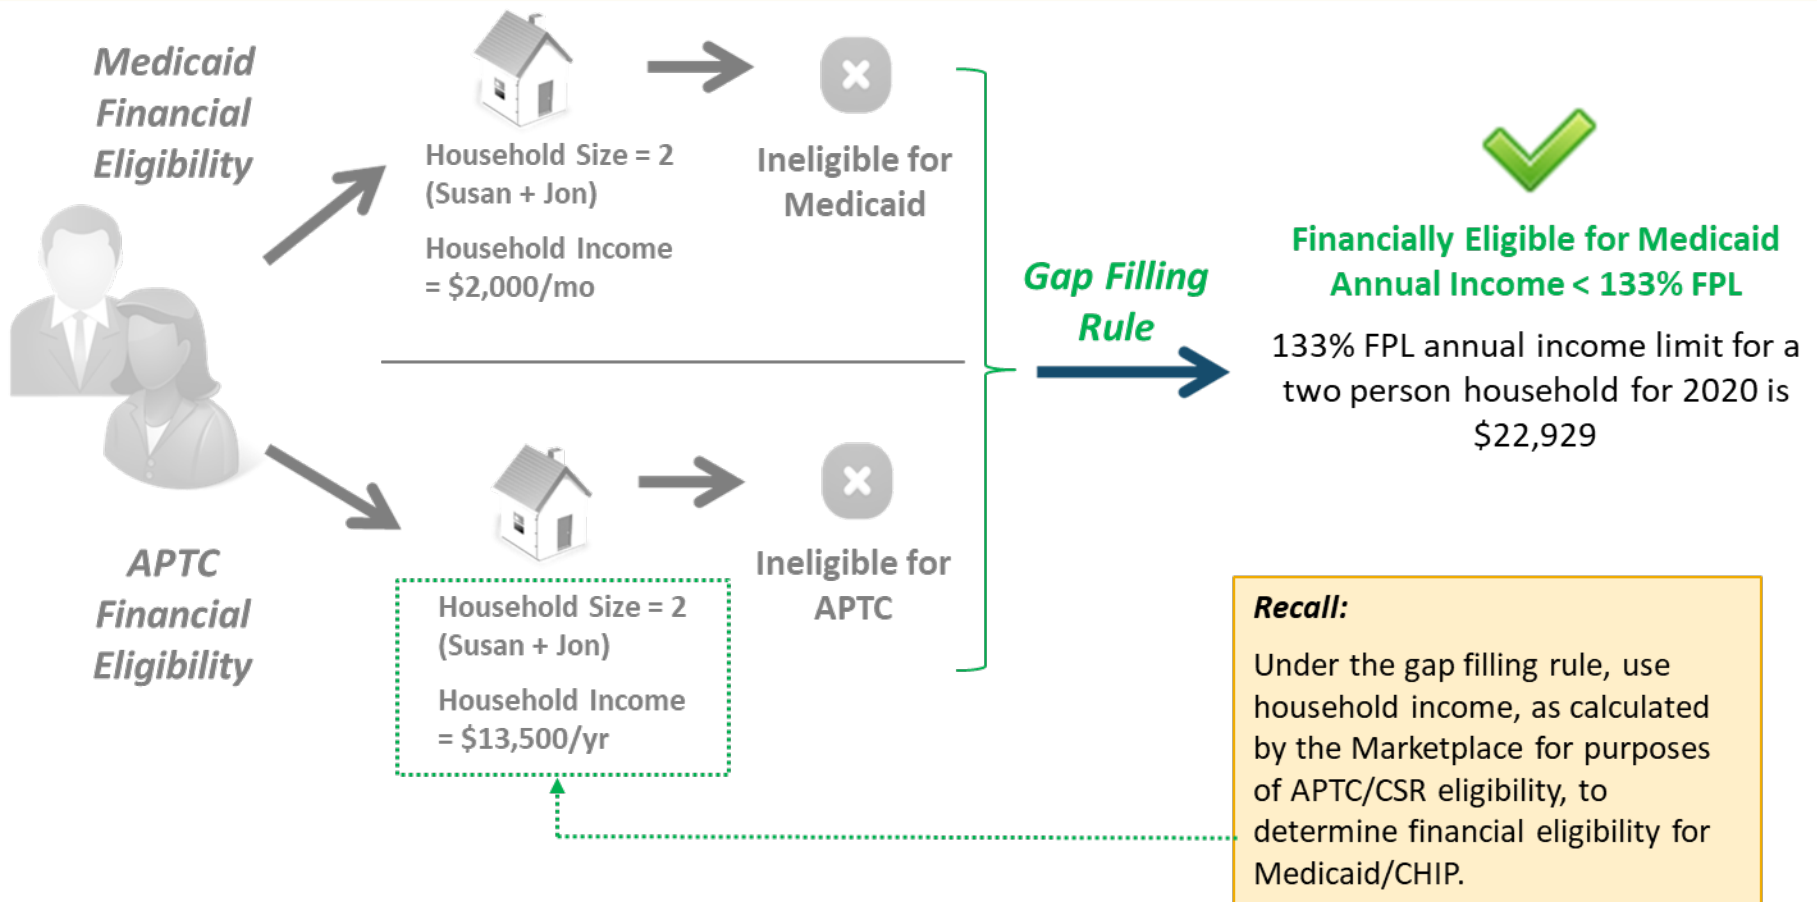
Medicaid Financial Eligibility

Household Size = 2 (Susan + Jon)

Household Income = \$2,000/mo

Ineligible for Medicaid

APTC Financial Eligibility

Household Size = 2 (Susan + Jon)

Household Income = \$13,500/yr

Ineligible for APTC

Gap Filling Rule

Financially Eligible for Medicaid Annual Income < 133% FPL

133% FPL annual income limit for a two person household for 2020 is \$22,929

Recall:

Under the gap filling rule, use household income, as calculated by the Marketplace for purposes of APTC/CSR eligibility, to determine financial eligibility for Medicaid/CHIP.